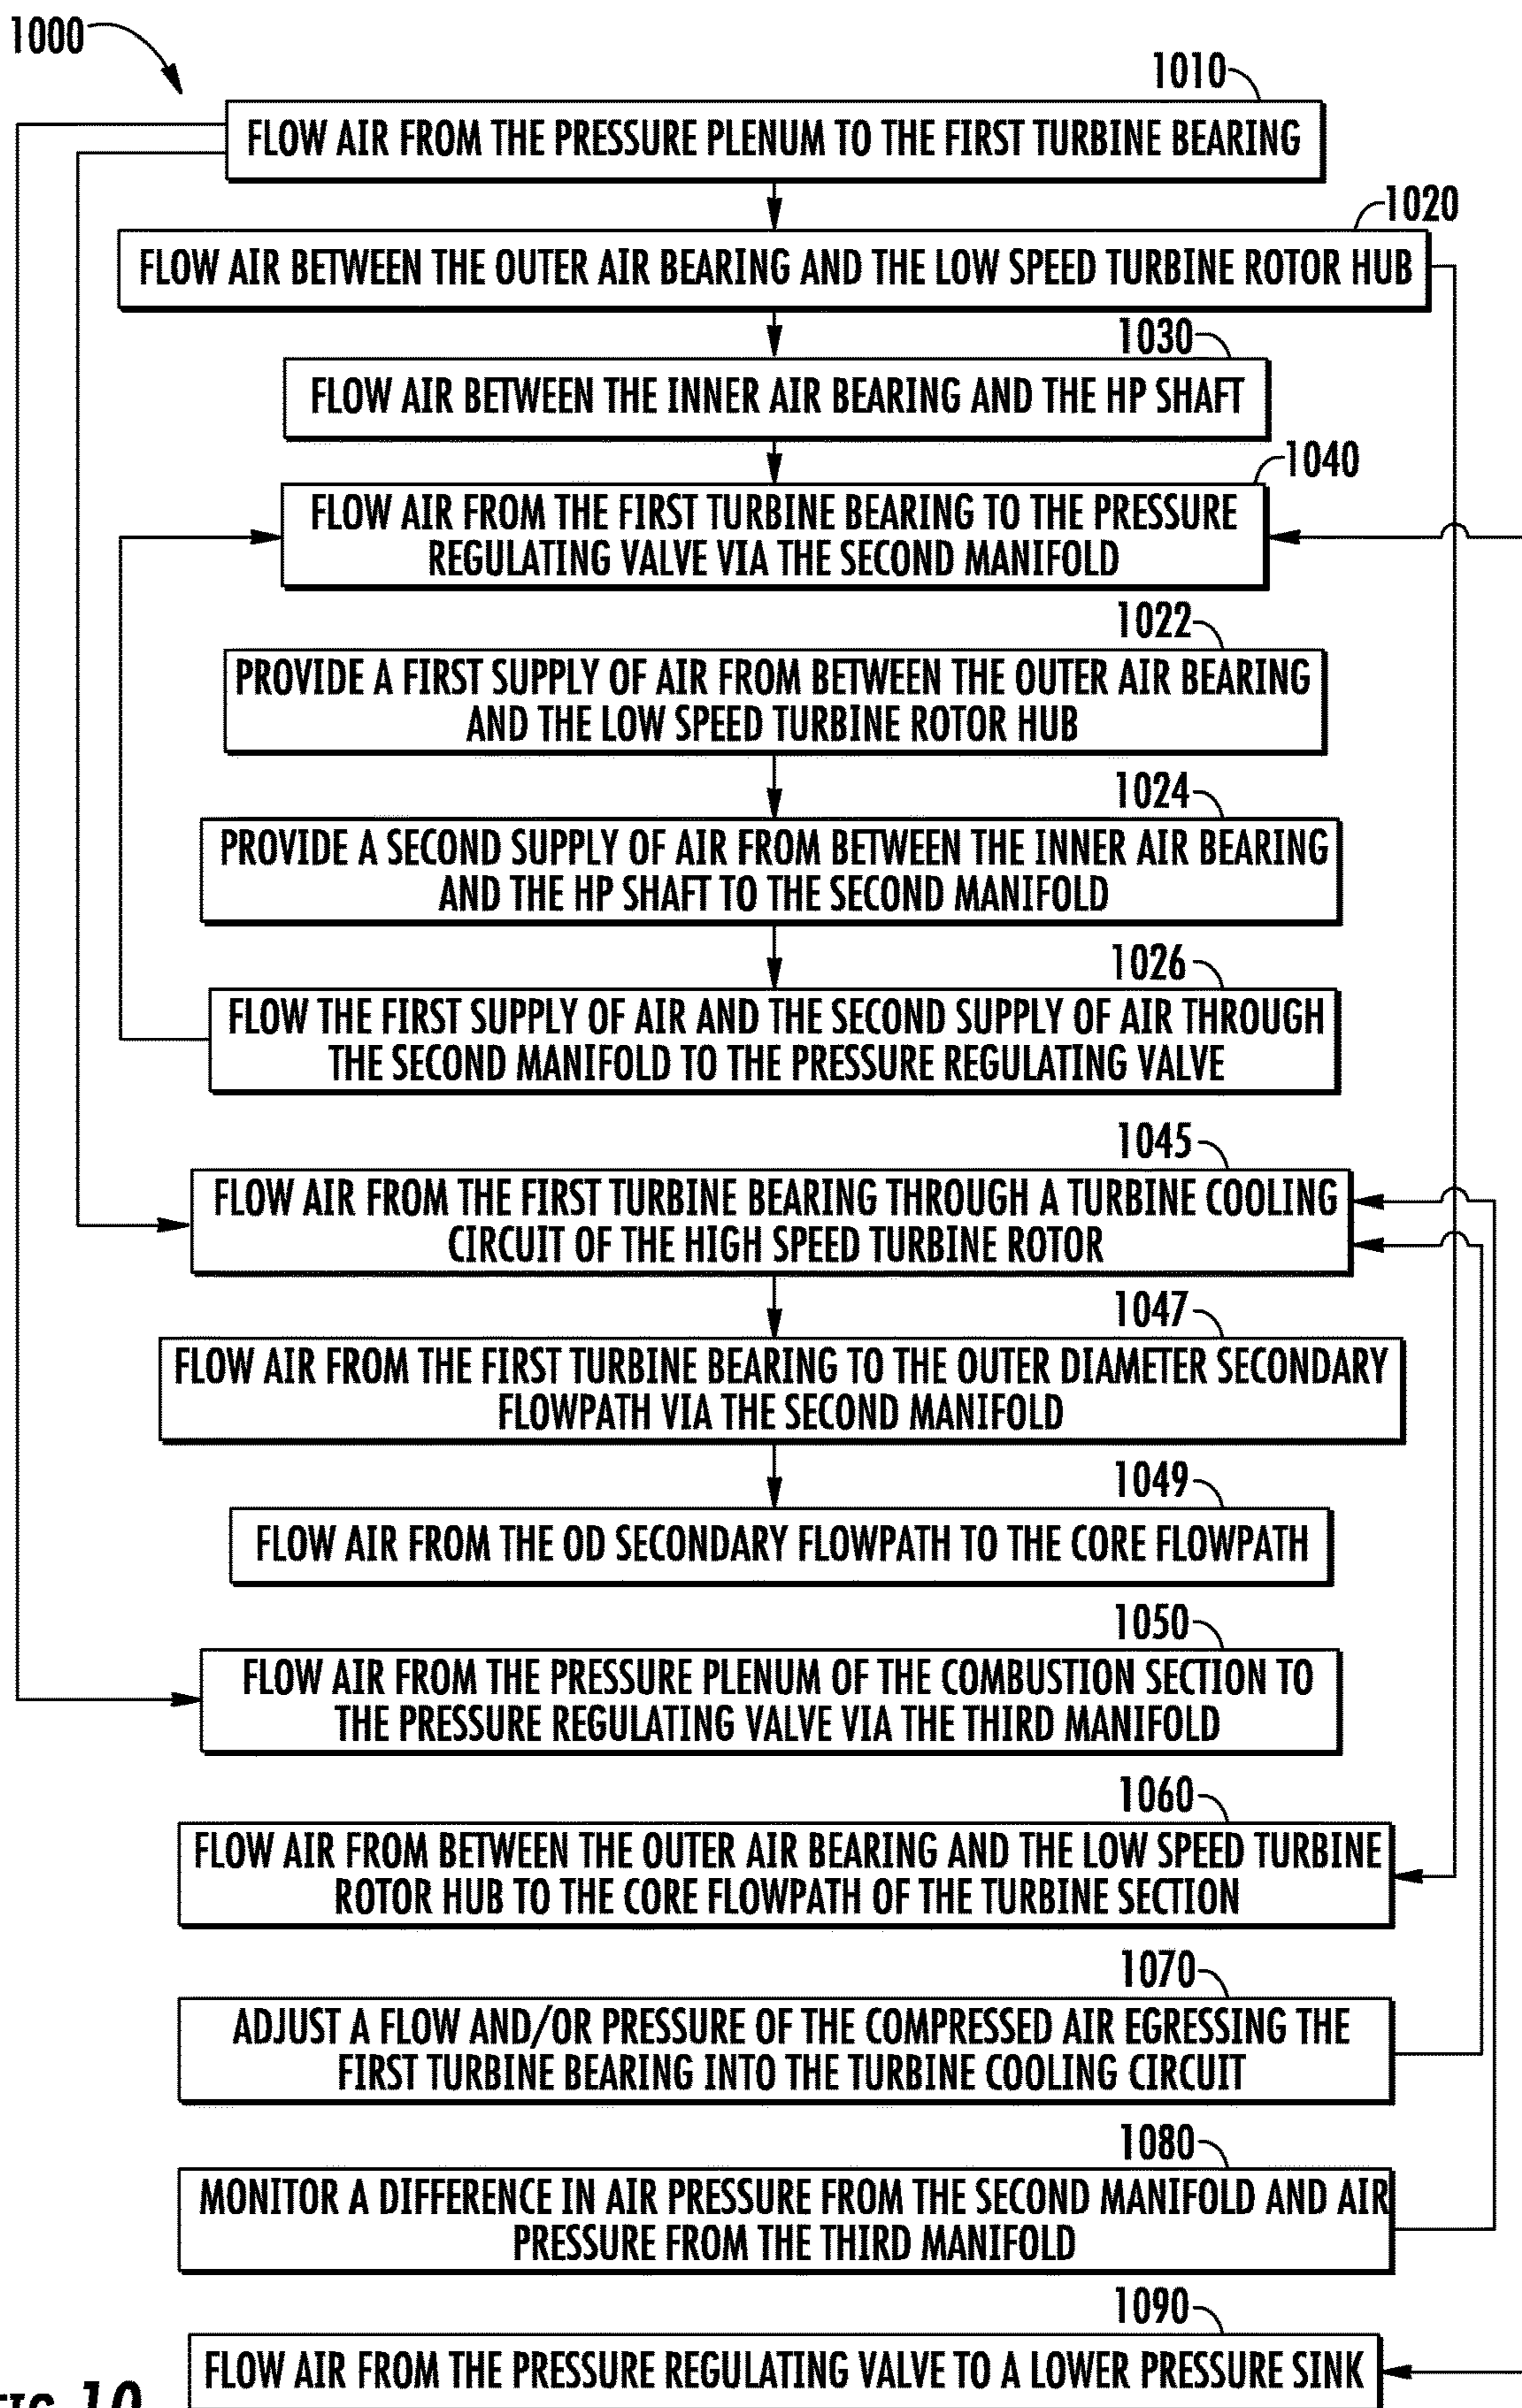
1000

1010

FLOW AIR FROM THE PRESSURE PLENUM TO THE FIRST TURBINE BEARING

1020

FLOW AIR BETWEEN THE OUTER AIR BEARING AND THE LOW SPEED TURBINE ROTOR HUB

1030

FLOW AIR BETWEEN THE INNER AIR BEARING AND THE HP SHAFT

1040

FLOW AIR FROM THE FIRST TURBINE BEARING TO THE PRESSURE REGULATING VALVE VIA THE SECOND MANIFOLD

1022

PROVIDE A FIRST SUPPLY OF AIR FROM BETWEEN THE OUTER AIR BEARING AND THE LOW SPEED TURBINE ROTOR HUB

1024

PROVIDE A SECOND SUPPLY OF AIR FROM BETWEEN THE INNER AIR BEARING AND THE HP SHAFT TO THE SECOND MANIFOLD

1026

FLOW THE FIRST SUPPLY OF AIR AND THE SECOND SUPPLY OF AIR THROUGH THE SECOND MANIFOLD TO THE PRESSURE REGULATING VALVE

1045

FLOW AIR FROM THE FIRST TURBINE BEARING THROUGH A TURBINE COOLING CIRCUIT OF THE HIGH SPEED TURBINE ROTOR

1047

FLOW AIR FROM THE FIRST TURBINE BEARING TO THE OUTER DIAMETER SECONDARY FLOWPATH VIA THE SECOND MANIFOLD

1049

FLOW AIR FROM THE OD SECONDARY FLOWPATH TO THE CORE FLOWPATH

1050

FLOW AIR FROM THE PRESSURE PLENUM OF THE COMBUSTION SECTION TO THE PRESSURE REGULATING VALVE VIA THE THIRD MANIFOLD

1060

FLOW AIR FROM BETWEEN THE OUTER AIR BEARING AND THE LOW SPEED TURBINE ROTOR HUB TO THE CORE FLOWPATH OF THE TURBINE SECTION

1070

ADJUST A FLOW AND/OR PRESSURE OF THE COMPRESSED AIR EGRESSING THE FIRST TURBINE BEARING INTO THE TURBINE COOLING CIRCUIT

1080

MONITOR A DIFFERENCE IN AIR PRESSURE FROM THE SECOND MANIFOLD AND AIR PRESSURE FROM THE THIRD MANIFOLD

1090

FLOW AIR FROM THE PRESSURE REGULATING VALVE TO A LOWER PRESSURE SINK

FIG 10